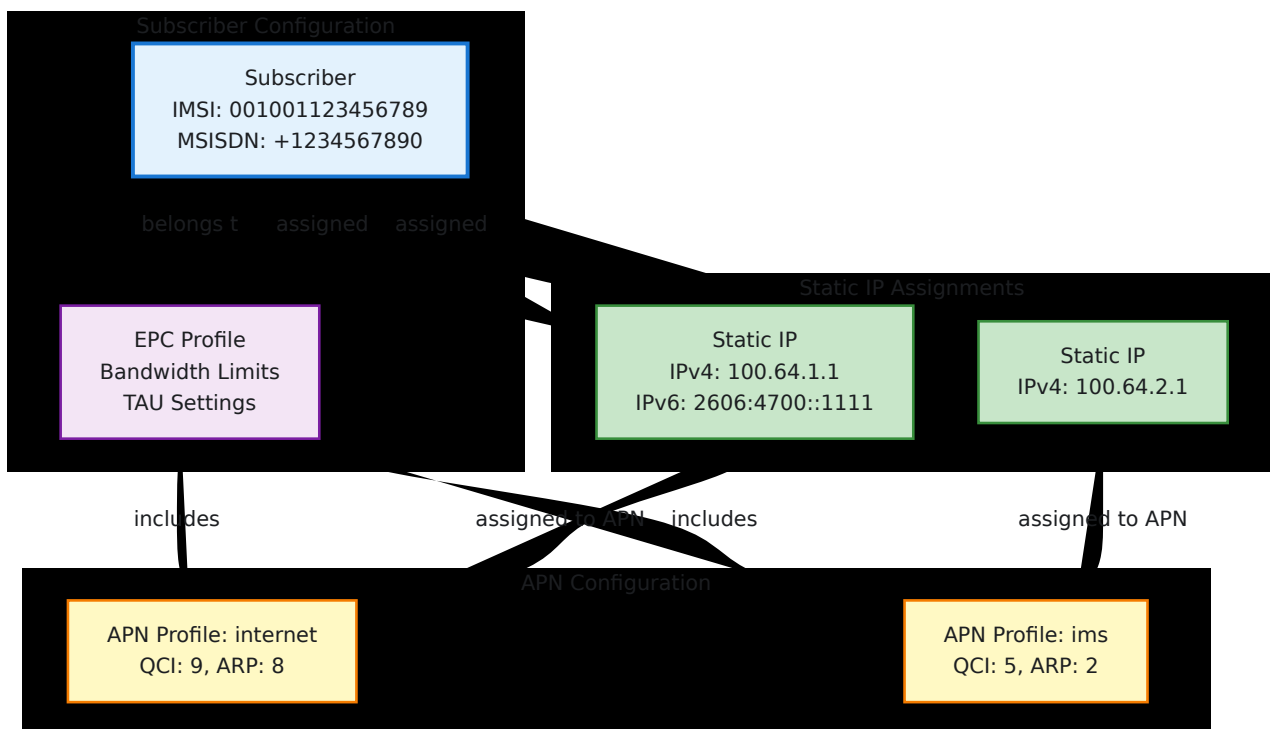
Subscriber Configuration

Subscriber
IMSI: 001001123456789
MSISDN: +1234567890

belongs t assigned assigned

EPC Profile
Bandwidth Limits
TAU Settings

Static IP Assignments

Static IP
IPv4: 100.64.1.1
IPv6: 2606:4700::1111

Static IP
IPv4: 100.64.2.1

includes

assigned to APN

includes

assigned to APN

APN Configuration

APN Profile: internet
QCI: 9, ARP: 8

APN Profile: ims
QCI: 5, ARP: 2